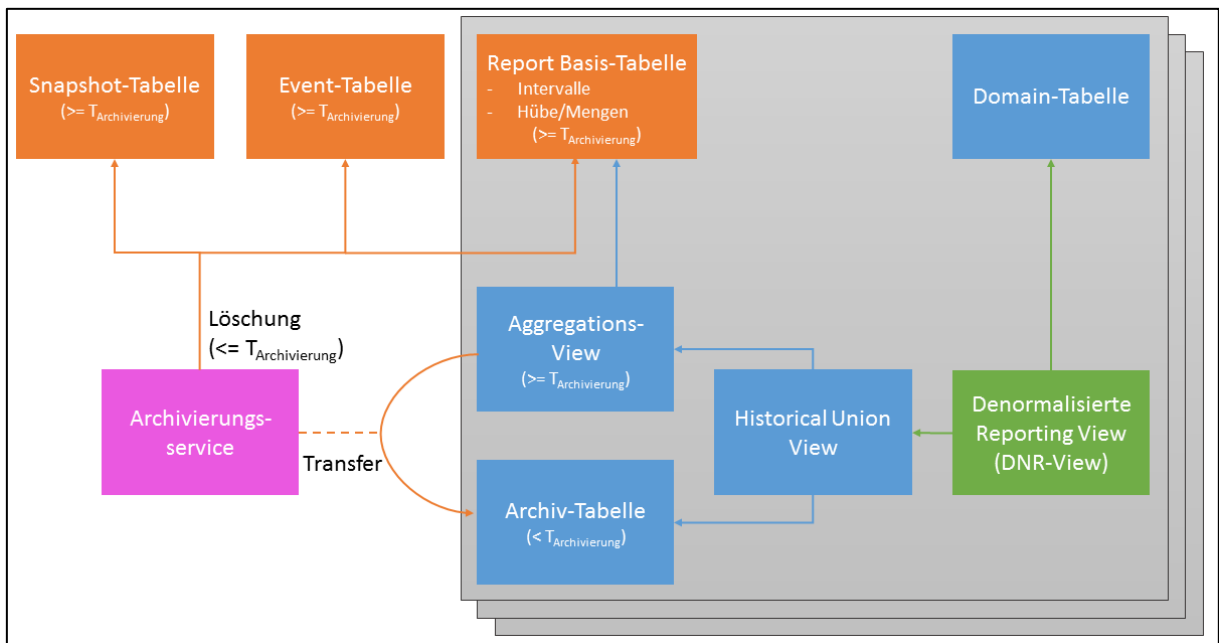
Snapshot-Tabelle
($>= T_{Archivierung}$)

Event-Tabelle
($>= T_{Archivierung}$)

Report Basis-Tabelle
- Intervalle
- Hübe/Mengen
($>= T_{Archivierung}$)

Domain-Tabelle

Löschung
($<= T_{Archivierung}$)

Aggregations-View
($>= T_{Archivierung}$)

Archivierungs-service

Transfer

Historical Union View

Denormalisierte Reporting View (DNR-View)

Archiv-Tabelle
($< T_{Archivierung}$)